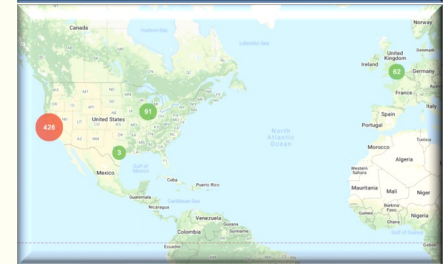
Canada
Hudson Bay
Labrador Sea
United Kingdom
Ireland
62
France
Italy
Spain
Portugal
91
United States
426
3
Gulf of Mexico
Mexico
Cuba
Puerto Rico
North Atlantic Ocean
Morocco
Algeria
Western Sahara
Mauritania
Mali
Niger
Guatemala
Nicaragua
Caribbean Sea
Venezuela
Colombia
Ecuador
Burkina Faso
Nigeria
Gulf of Guinea